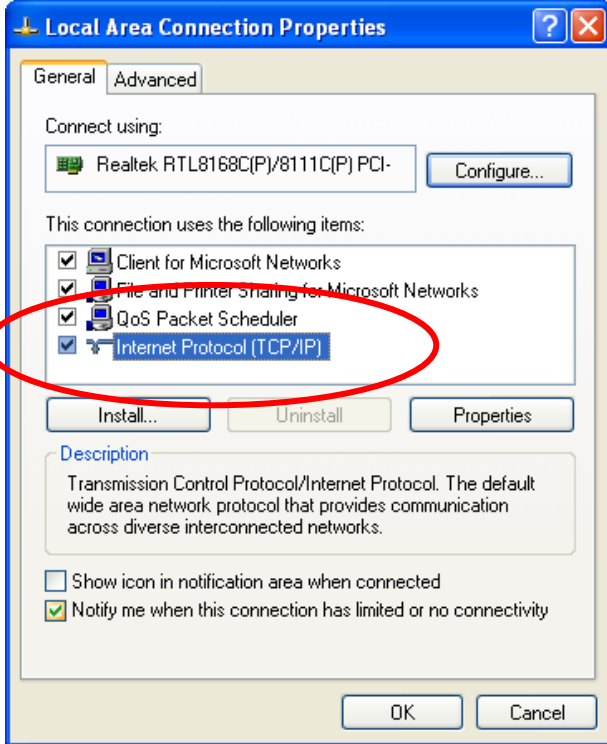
Local Area Connection Properties

General Advanced

Connect using:

Realtek RTL8168C(P)/8111C(P) PCI-

Configure...

This connection uses the following items:

Client for Microsoft Networks
File and Printer Sharing for Microsoft Networks
QoS Packet Scheduler
Internet Protocol (TCP/IP)

Install... Uninstall Properties

Description

Transmission Control Protocol/Internet Protocol. The default wide area network protocol that provides communication across diverse interconnected networks.

Show icon in notification area when connected
Notify me when this connection has limited or no connectivity

OK Cancel